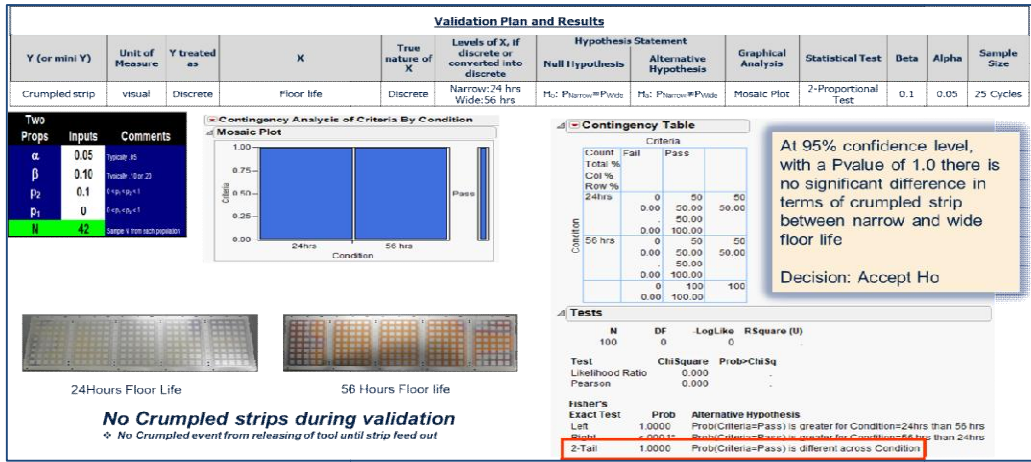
Validation Plan and Results

| Y (or mini Y) | Unit of Measure | Y treated as | X | True nature of X | Levels of X, if discrete or converted into discrete | Hypothesis Statement Null Hypothesis | Alternative Hypothesis | Graphical Analysis | Statistical Test | Beta | Alpha | Sample Size |
|---|---|---|---|---|---|---|---|---|---|---|---|---|
| Crumpled strip | visual | Discrete | Floor life | Discrete | Narrow:24 hrs Wide:56 hrs | $H_0$: $P_{Narrow}$=$P_{Wide}$ | $H_a$: $P_{Narrow}$≠$P_{Wide}$ | Mosaic Plot | 2-Proportional Test | 0.1 | 0.05 | 25 Cycles |

| Two Props | Inputs | Comments |
|---|---|---|
| α | 0.05 | Typically .05 |
| β | 0.10 | Typically .10 or .2 |
| $p_2$ | 0.1 | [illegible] |
| $p_1$ | 0 | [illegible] |
| N | 42 | Sample N from each population |

Contingency Analysis of Criteria By Condition
Mosaic Plot
1.00
0.75
0.50
0.25
0.00
Criteria
Pass
24hrs 56 hrs
Condition

Contingency Table
Criteria
| Count Total % Col % Row % | Fail | Pass | |
|---|---|---|---|
| 24hrs | 0 0.00 . 0.00 | 50 50.00 50.00 100.00 | 50 50.00 |
| 56 hrs | 0 0.00 . 0.00 | 50 50.00 50.00 100.00 | 50 50.00 |
| | 0 0.00 | 100 100.00 | 100 |
Condition

At 95% confidence level, with a Pvalue of 1.0 there is no significant difference in terms of crumpled strip between narrow and wide floor life

Decision: Accept Ho

Tests
| N | DF | -LogLike | RSquare (U) |
|---|---|---|---|
| 100 | 0 | 0 | . |

| Test | ChiSquare | Prob>ChiSq |
|---|---|---|
| Likelihood Ratio | 0.000 | . |
| Pearson | 0.000 | . |

| Fisher's Exact Test | Prob | Alternative Hypothesis |
|---|---|---|
| Left | 1.0000 | Prob(Criteria=Pass) is greater for Condition=24hrs than 56 hrs |
| Right | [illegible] | Prob(Criteria=Pass) is greater for Condition=56 hrs than 24hrs |
| 2-Tail | 1.0000 | Prob(Criteria=Pass) is different across Condition |

24Hours Floor Life
56 Hours Floor life

No Crumpled strips during validation
❖ No Crumpled event from releasing of tool until strip feed out